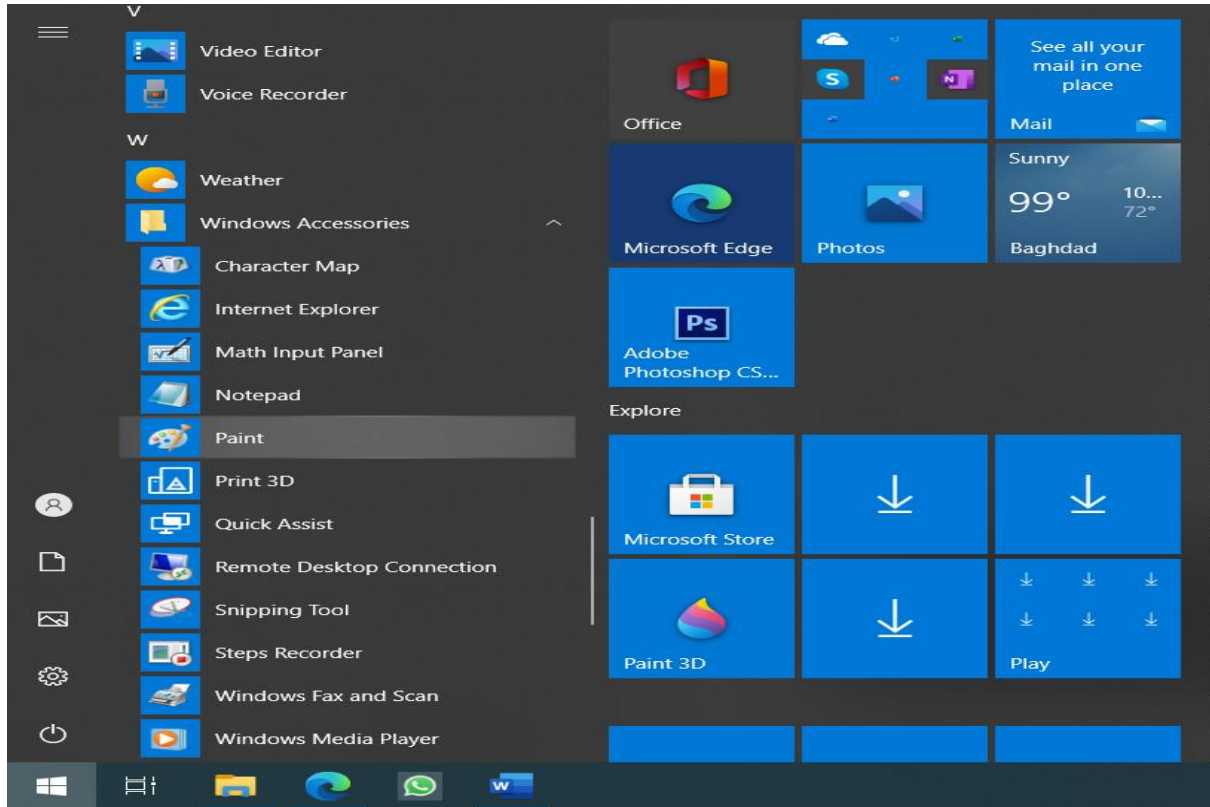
V

Video Editor

Voice Recorder

W

Weather

Windows Accessories

Character Map

Internet Explorer

Math Input Panel

Notepad

Paint

Print 3D

Quick Assist

Remote Desktop Connection

Snipping Tool

Steps Recorder

Windows Fax and Scan

Windows Media Player

Office

See all your mail in one place

Mail

Microsoft Edge

Photos

Sunny

99°

10...

72°

Baghdad

Ps

Adobe Photoshop CS...

Explore

Microsoft Store

Paint 3D

Play